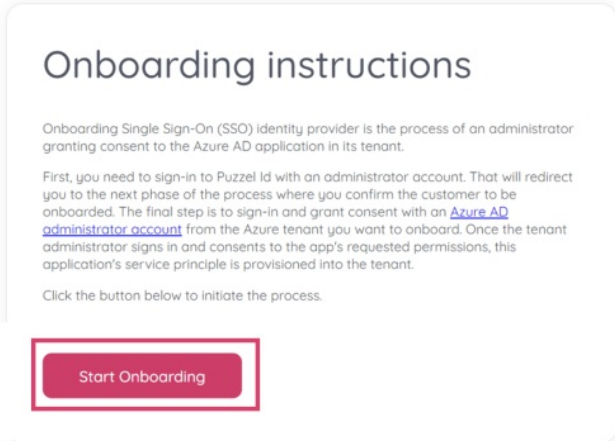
Onboarding instructions

Onboarding Single Sign-On (SSO) identity provider is the process of an administrator granting consent to the Azure AD application in its tenant.

First, you need to sign-in to Puzzel Id with an administrator account. That will redirect you to the next phase of the process where you confirm the customer to be onboarded. The final step is to sign-in and grant consent with an Azure AD administrator account from the Azure tenant you want to onboard. Once the tenant administrator signs in and consents to the app's requested permissions, this application's service principle is provisioned into the tenant.

Click the button below to initiate the process.

Start Onboarding